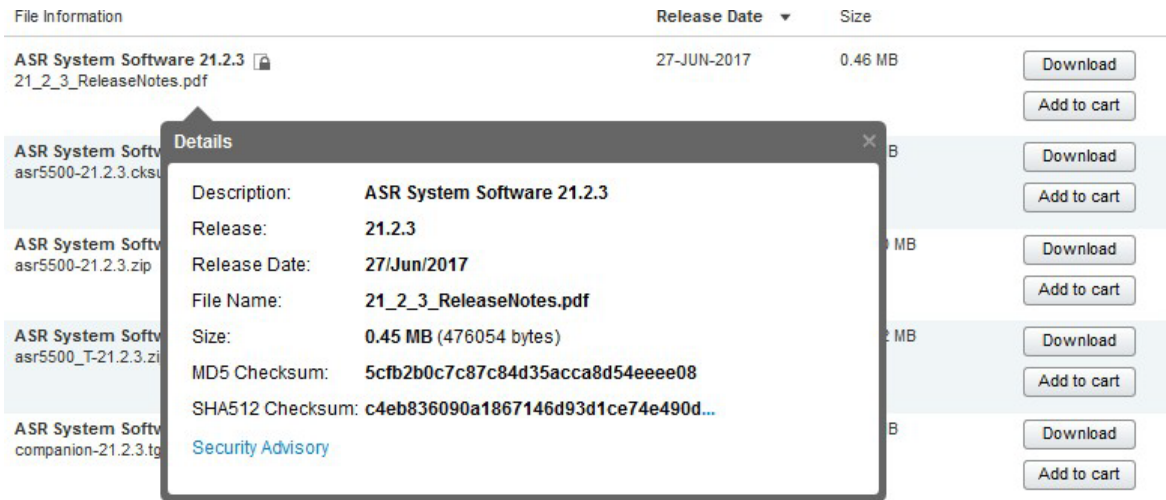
File Information | Release Date ▼ | Size

ASR System Software 21.2.3
21_2_3_ReleaseNotes.pdf
27-JUN-2017
0.46 MB
Download
Add to cart

ASR System Softw
asr5500-21.2.3.cksu
B
Download
Add to cart

ASR System Softw
asr5500-21.2.3.zip
MB
Download
Add to cart

ASR System Softw
asr5500_T-21.2.3.zi
MB
Download
Add to cart

ASR System Softw
companion-21.2.3.tg
B
Download
Add to cart

Details
×

Description: ASR System Software 21.2.3
Release: 21.2.3
Release Date: 27/Jun/2017
File Name: 21_2_3_ReleaseNotes.pdf
Size: 0.45 MB (476054 bytes)
MD5 Checksum: 5cfb2b0c7c87c84d35acca8d54eeee08
SHA512 Checksum: c4eb836090a1867146d93d1ce74e490d...
Security Advisory